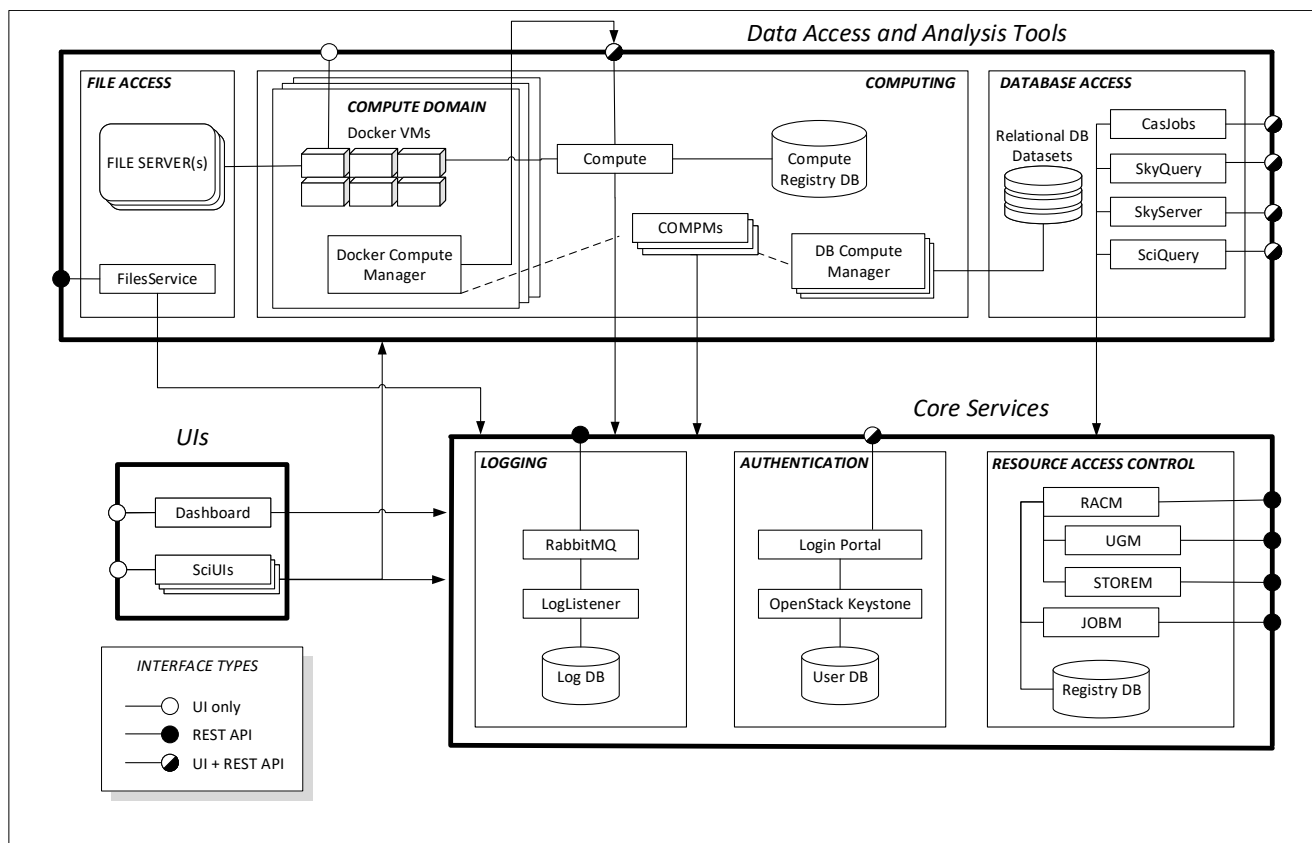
Data Access and Analysis Tools

FILE ACCESS

FILE SERVER(s)

FilesService

COMPUTE DOMAIN

Docker VMs

Docker Compute Manager

COMPUTING

Compute

Compute Registry DB

COMPMs

DB Compute Manager

DATABASE ACCESS

Relational DB Datasets

CasJobs

SkyQuery

SkyServer

SciQuery

Core Services

UIs

Dashboard

SciUIs

LOGGING

RabbitMQ

LogListener

Log DB

AUTHENTICATION

Login Portal

OpenStack Keystone

User DB

RESOURCE ACCESS CONTROL

RACM

UGM

STOREM

JOBM

Registry DB

INTERFACE TYPES

UI only

REST API

UI + REST API